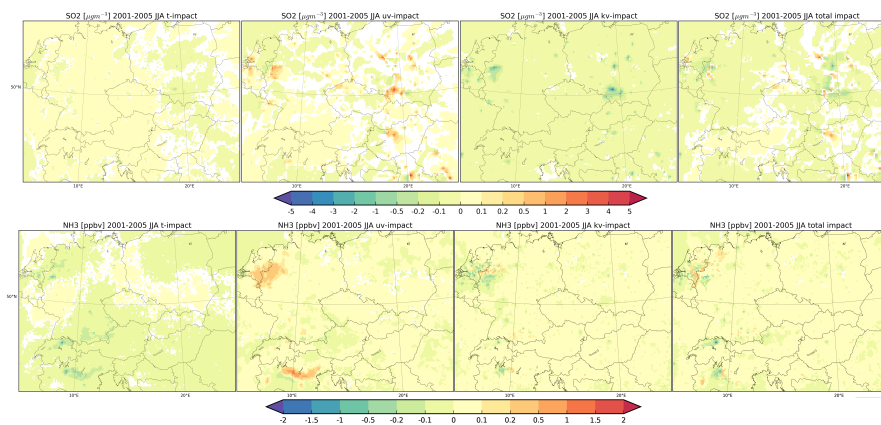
SO2 [$\mu gm^{-3}$] 2001-2005 JJA t-impact

50°N

10°E 20°E

SO2 [$\mu gm^{-3}$] 2001-2005 JJA uv-impact

10°E 20°E

SO2 [$\mu gm^{-3}$] 2001-2005 JJA kv-impact

10°E 20°E

SO2 [$\mu gm^{-3}$] 2001-2005 JJA total impact

10°E 20°E

-5 -4 -3 -2 -1 -0.5 -0.2 -0.1 0 0.1 0.2 0.5 1 2 3 4 5

NH3 [ppbv] 2001-2005 JJA t-impact

50°N

10°E 20°E

NH3 [ppbv] 2001-2005 JJA uv-impact

10°E 20°E

NH3 [ppbv] 2001-2005 JJA kv-impact

10°E 20°E

NH3 [ppbv] 2001-2005 JJA total impact

10°E 20°E

-2 -1.5 -1 -0.5 -0.2 -0.1 0 0.1 0.2 0.5 1 1.5 2